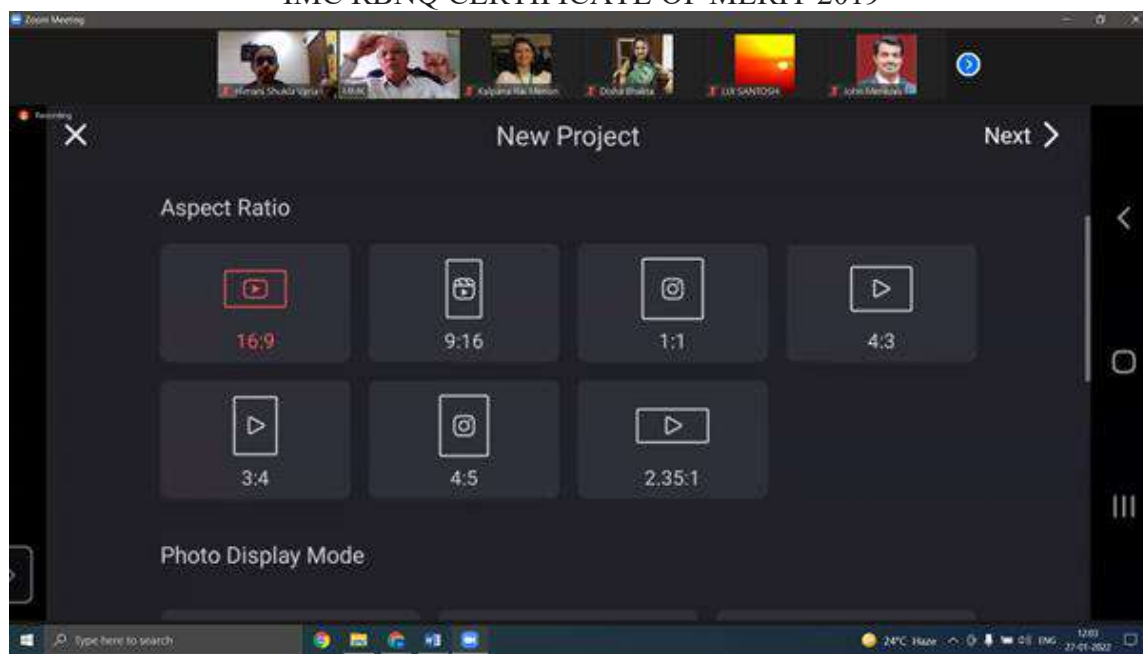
IMC RBNQ CERTIFICATE OF MERIT 2019

Zoom Meeting

Himani Shukla Varia
MMK
Kalpana Rai Menon
Disha Bhatia
LIX SANTOSH
John Menkes

Recording

New Project

Next

Aspect Ratio

16:9

9:16

1:1

4:3

3:4

4:5

2.35:1

Photo Display Mode

Type here to search

24°C Haze

ENG

12:03
27-01-2022